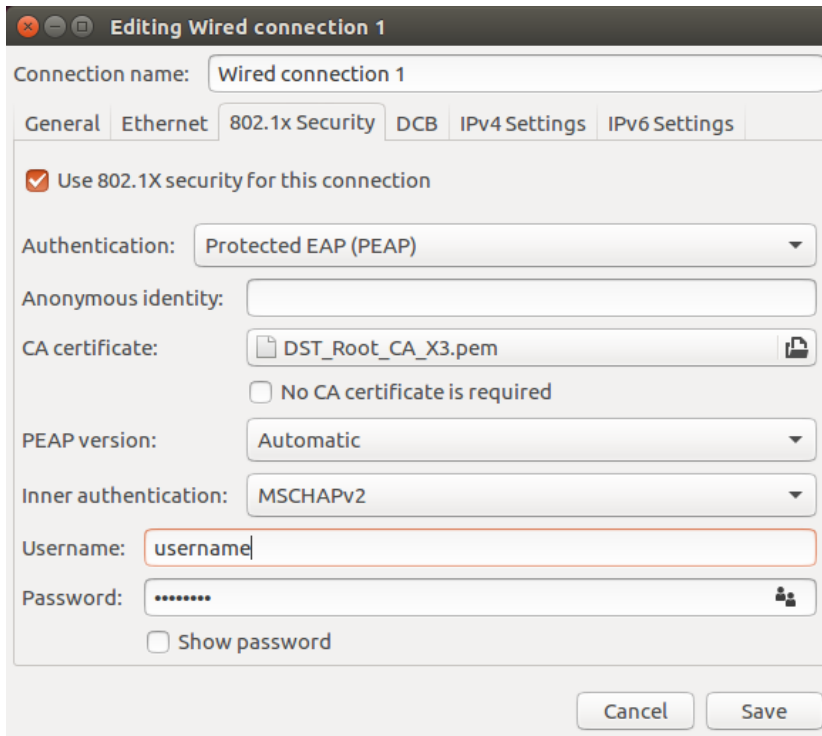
Editing Wired connection 1

Connection name: Wired connection 1

General | Ethernet | 802.1x Security | DCB | IPv4 Settings | IPv6 Settings

Use 802.1X security for this connection

Authentication: Protected EAP (PEAP)

Anonymous identity:

CA certificate: DST_Root_CA_X3.pem

No CA certificate is required

PEAP version: Automatic

Inner authentication: MSCHAPv2

Username: username

Password: ••••••••

Show password

Cancel Save